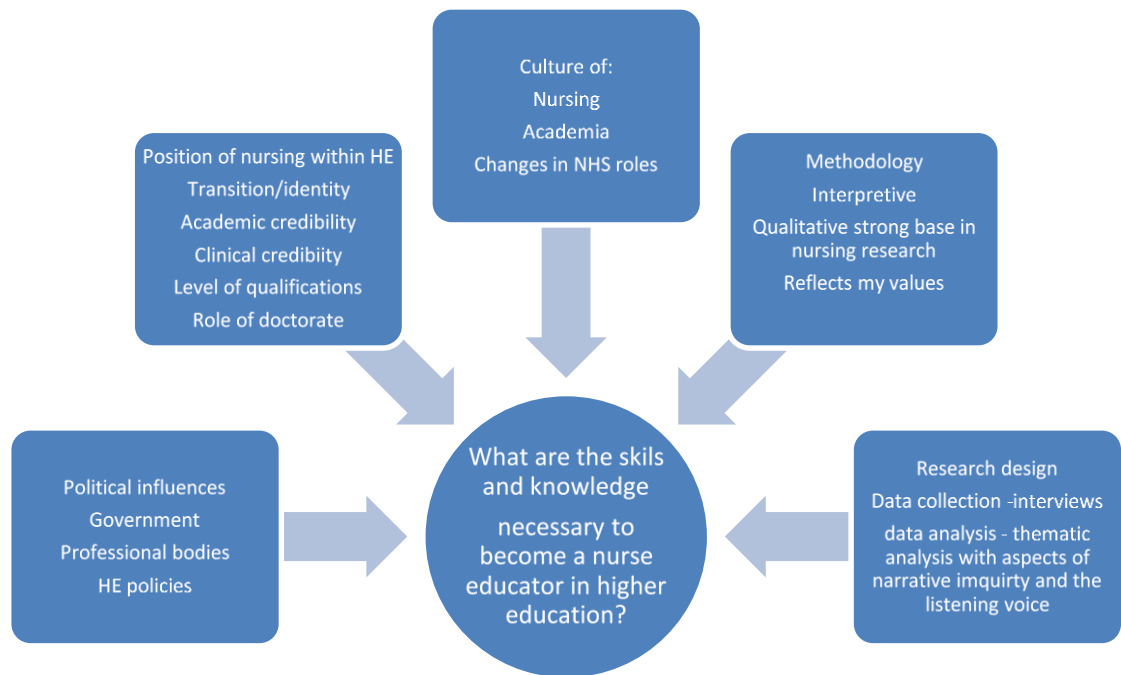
Culture of:
Nursing
Academia
Changes in NHS roles

Position of nursing within HE
Transition/identity
Academic credibility
Clinical credibiity
Level of qualifications
Role of doctorate

Methodology
Interpretive
Qualitative strong base in nursing research
Reflects my values

Political influences
Government
Professional bodies
HE policies

What are the skils and knowledge necessary to become a nurse educator in higher education?

Research design
Data collection -interviews
data analysis - thematic analysis with aspects of narrative imquirty and the listening voice